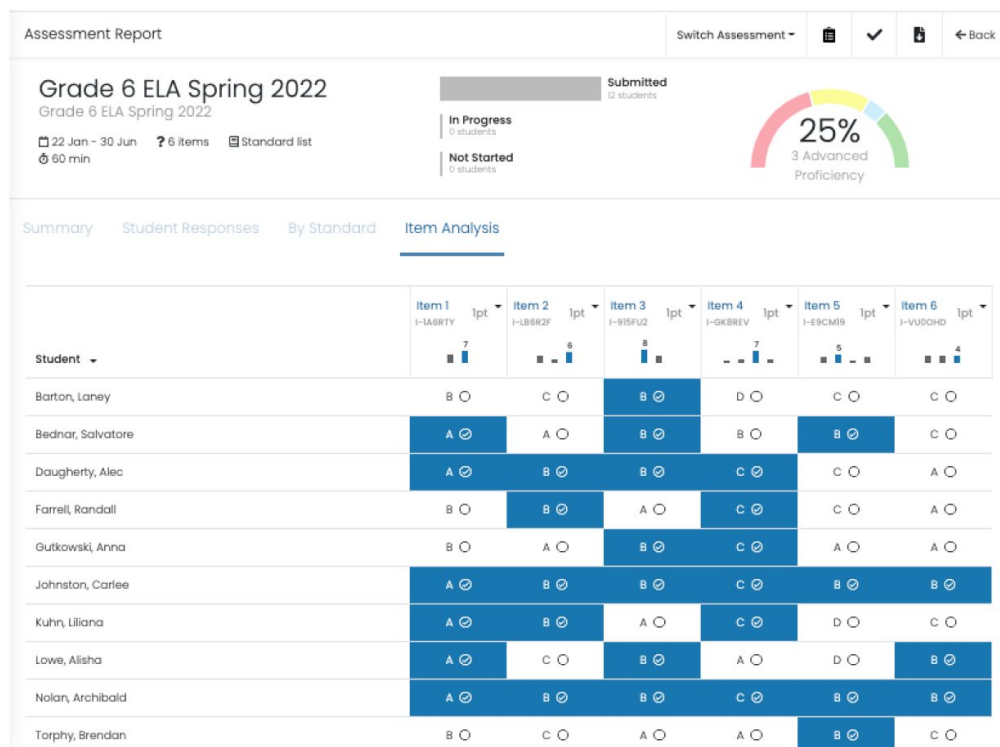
Assessment Report

Switch Assessment

Back

Grade 6 ELA Spring 2022
Grade 6 ELA Spring 2022

22 Jan - 30 Jun ? 6 items Standard list
60 min

Submitted
12 students

In Progress
0 students

Not Started
0 students

25%
3 Advanced Proficiency

Summary Student Responses By Standard Item Analysis

| Student | Item 1 1pt I-1A6RTY 7 | Item 2 1pt I-LB6R2F 6 | Item 3 1pt I-915FU2 8 | Item 4 1pt I-GK8REV 7 | Item 5 1pt I-E9CM19 5 | Item 6 1pt I-VU0OHD 4 |
|---|---|---|---|---|---|---|
| Barton, Laney | B | C | B | D | C | C |
| Bednar, Salvatore | A | A | B | B | B | C |
| Daugherty, Alec | A | B | B | C | C | A |
| Farrell, Randall | B | B | A | C | C | A |
| Gutkowski, Anna | B | A | B | C | A | A |
| Johnston, Carlee | A | B | B | C | B | B |
| Kuhn, Liliana | A | B | A | C | D | C |
| Lowe, Alisha | A | C | B | A | D | B |
| Nolan, Archibald | A | B | B | C | B | B |
| Torphy, Brendan | B | C | A | A | B | C |